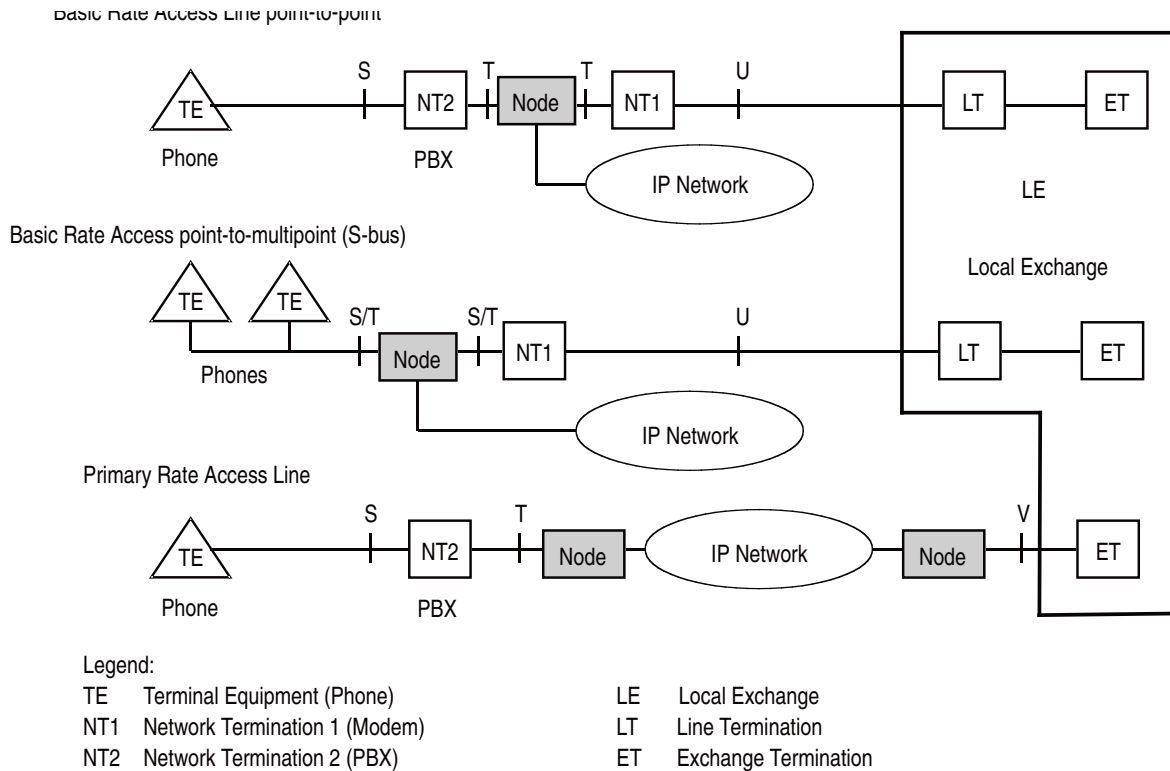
Basic Rate Access Line point-to-point

TE
Phone
S
NT2
PBX
T
Node
T
NT1
U
IP Network
LT
ET
LE
Local Exchange

Basic Rate Access point-to-multipoint (S-bus)

TE
TE
Phones
S/T
Node
S/T
NT1
U
IP Network
LT
ET

Primary Rate Access Line

TE
Phone
S
NT2
PBX
T
Node
IP Network
Node
V
ET

Legend:
TE Terminal Equipment (Phone)
NT1 Network Termination 1 (Modem)
NT2 Network Termination 2 (PBX)
LE Local Exchange
LT Line Termination
ET Exchange Termination